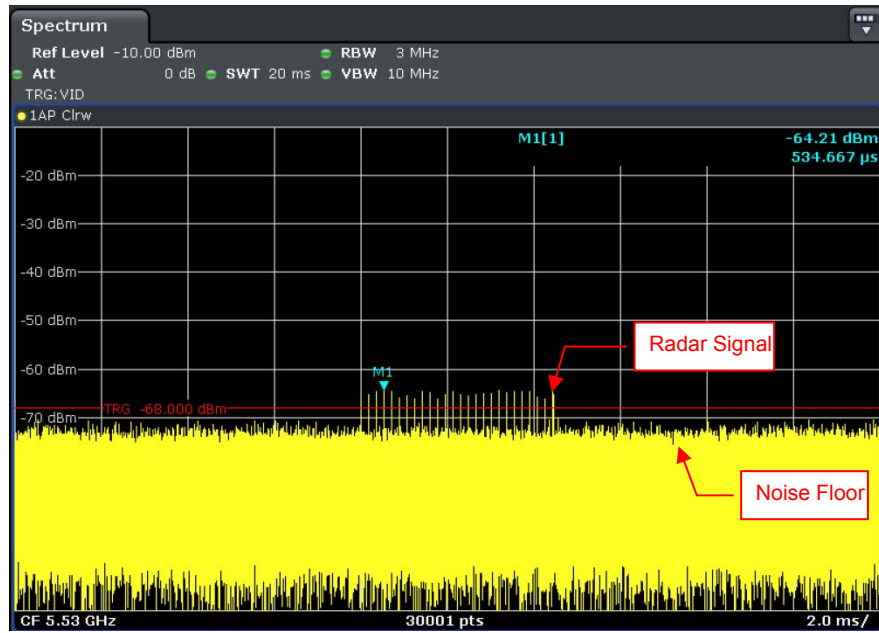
Spectrum

Ref Level -10.00 dBm
RBW 3 MHz
Att 0 dB
SWT 20 ms
VBW 10 MHz
TRG:VID

1AP Clrw

M1[1]
-64.21 dBm
534.667 µs

-20 dBm
-30 dBm
-40 dBm
-50 dBm
-60 dBm
-70 dBm

M1

TRG -68.000 dBm

Radar Signal

Noise Floor

CF 5.53 GHz
30001 pts
2.0 ms/